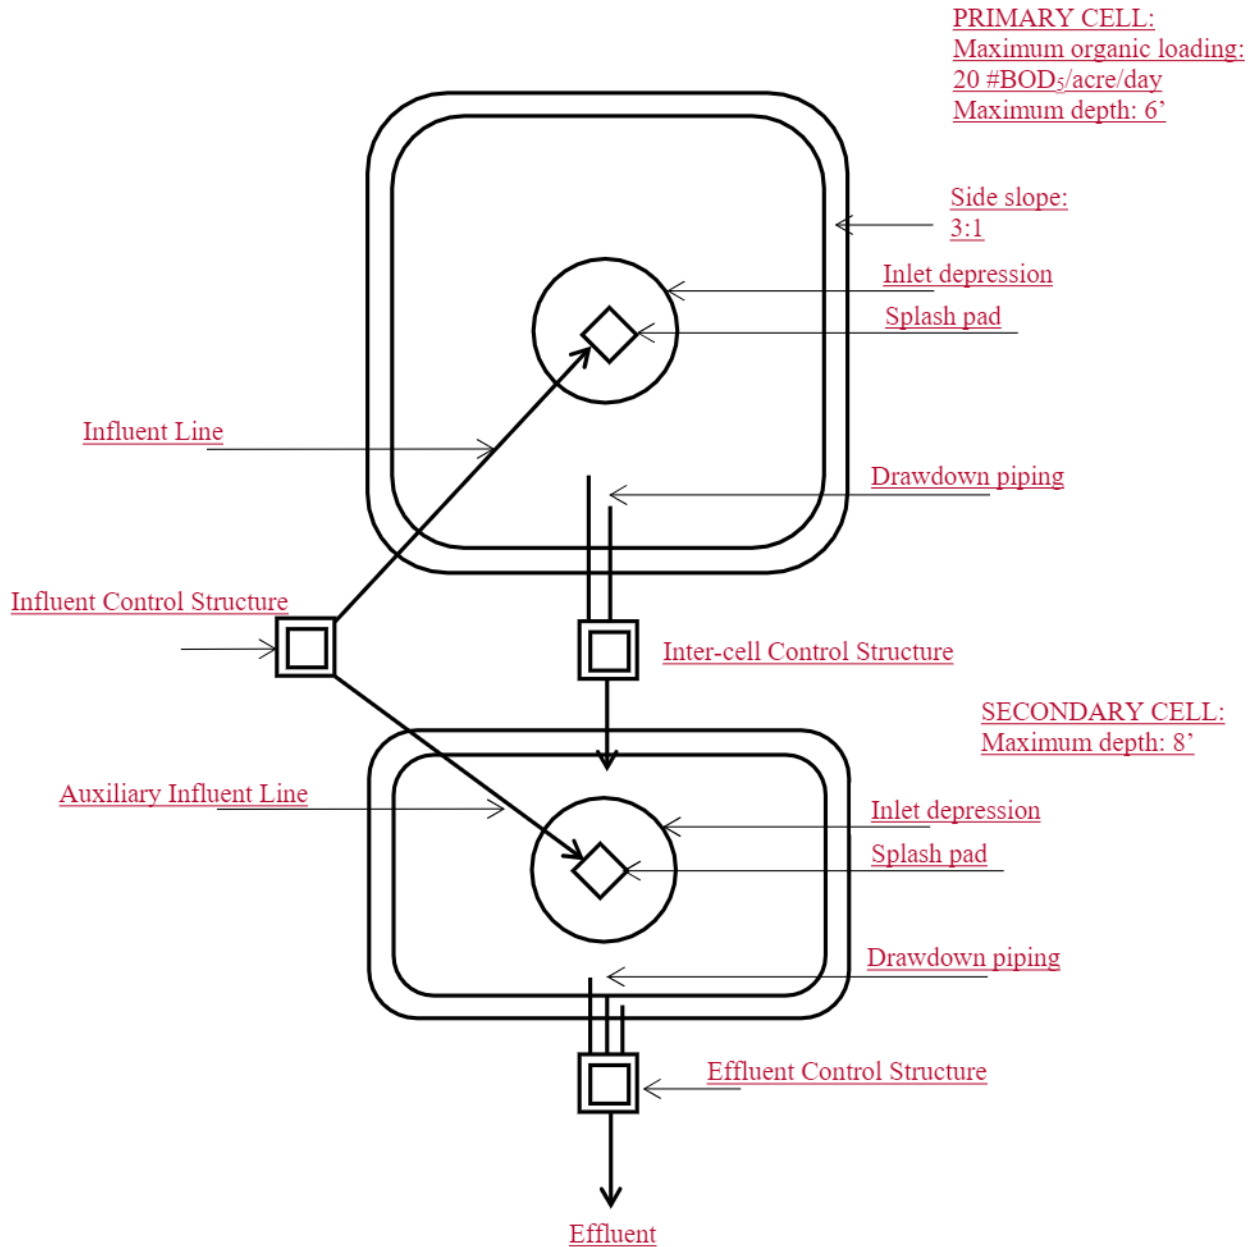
PRIMARY CELL:
Maximum organic loading:
20 #BOD$_5$/acre/day
Maximum depth: 6’

Side slope:
3:1

Inlet depression

Splash pad

Influent Line

Drawdown piping

Influent Control Structure

Inter-cell Control Structure

SECONDARY CELL:
Maximum depth: 8’

Auxiliary Influent Line

Inlet depression

Splash pad

Drawdown piping

Effluent Control Structure

Effluent